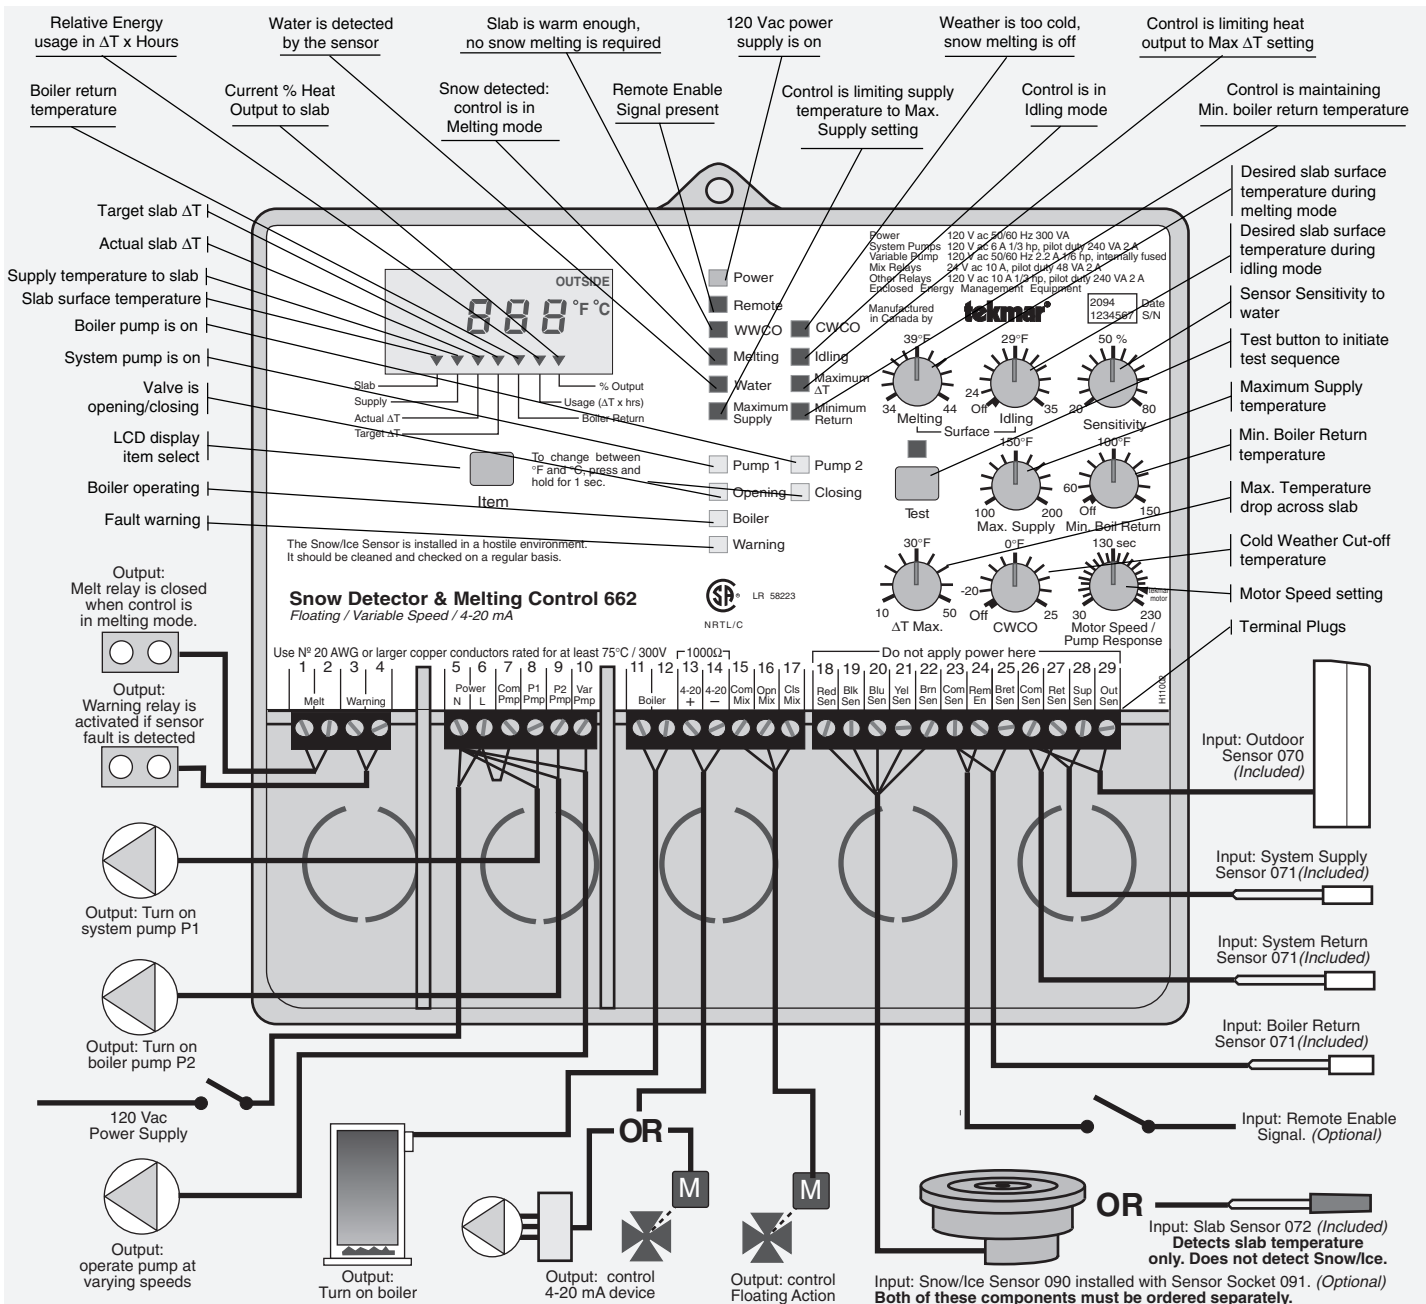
Relative Energy usage in ΔT x Hours

Water is detected by the sensor

Slab is warm enough, no snow melting is required

120 Vac power supply is on

Weather is too cold, snow melting is off

Control is limiting heat output to Max ΔT setting

Boiler return temperature

Current % Heat Output to slab

Snow detected: control is in Melting mode

Remote Enable Signal present

Control is limiting supply temperature to Max. Supply setting

Control is in Idling mode

Control is maintaining Min. boiler return temperature

Desired slab surface temperature during melting mode

Desired slab surface temperature during idling mode

Sensor Sensitivity to water

Test button to initiate test sequence

Maximum Supply temperature

Min. Boiler Return temperature

Max. Temperature drop across slab

Cold Weather Cut-off temperature

Motor Speed setting

Terminal Plugs

Target slab ΔT

Actual slab ΔT

Supply temperature to slab

Slab surface temperature

Boiler pump is on

System pump is on

Valve is opening/closing

LCD display item select

Boiler operating

Fault warning

OUTSIDE

888 °F °C

Slab
Supply
Actual ΔT
Target ΔT
% Output
Usage (ΔT x hrs)
Boiler Return

Item

To change between °F and °C, press and hold for 1 sec.

Power
Remote
WWCO
Melting
Water
Maximum Supply
CWCO
Idling
Maximum ΔT
Minimum Return

Pump 1
Pump 2
Opening
Closing
Boiler
Warning

The Snow/Ice Sensor is installed in a hostile environment. It should be cleaned and checked on a regular basis.

Power 120 V ac 50/60 Hz 300 VA
System Pumps 120 V ac 6 A 1/3 hp, pilot duty 240 VA 2 A
Variable Pump 120 V ac 50/60 Hz 2.2 A 1/6 hp, internally fused
Mix Relays 24 V ac 10 A, pilot duty 48 VA 2 A
Other Relays 120 V ac 10 A 1/3 hp, pilot duty 240 VA 2 A
Enclosed Energy Management Equipment

Manufactured in Canada by tekmar

2094 1234567 Date S/N

39°F 34 44 Melting
29°F 24 Off 35 Idling
Surface
50 % 20 80 Sensitivity
Test
150°F 100 200 Max. Supply
100°F 60 Off 150 Min. Boil Return
30°F 10 50 ΔT Max.
0°F -20 Off 25 CWCO
130 sec 30 230 Motor Speed / Pump Response

Snow Detector & Melting Control 662
Floating / Variable Speed / 4-20 mA

LR 58223
NRTL/C

Use Nº 20 AWG or larger copper conductors rated for at least 75°C / 300V

1000Ω

Do not apply power here

1 2 Melt 3 4 Warning 5 N 6 L Power 7 Com Pmp 8 P1 Pmp 9 P2 Pmp 10 Var Pmp 11 12 Boiler 13 4-20 + 14 4-20 − 15 Com Mix 16 Opn Mix 17 Cls Mix 18 Red Sen 19 Blk Sen 20 Blu Sen 21 Yel Sen 22 Brn Sen 23 Com Sen 24 Rem En 25 Bret Sen 26 Com Sen 27 Ret Sen 28 Sup Sen 29 Out Sen

H1102

Output: Melt relay is closed when control is in melting mode.

Output: Warning relay is activated if sensor fault is detected

Output: Turn on system pump P1

Output: Turn on boiler pump P2

120 Vac Power Supply

Output: operate pump at varying speeds

Output: Turn on boiler

OR

M

Output: control 4-20 mA device

Output: control Floating Action

Input: Outdoor Sensor 070 (Included)

Input: System Supply Sensor 071(Included)

Input: System Return Sensor 071(Included)

Input: Boiler Return Sensor 071(Included)

Input: Remote Enable Signal. (Optional)

OR

Input: Slab Sensor 072 (Included)
Detects slab temperature only. Does not detect Snow/Ice.

Input: Snow/Ice Sensor 090 installed with Sensor Socket 091. (Optional)
Both of these components must be ordered separately.